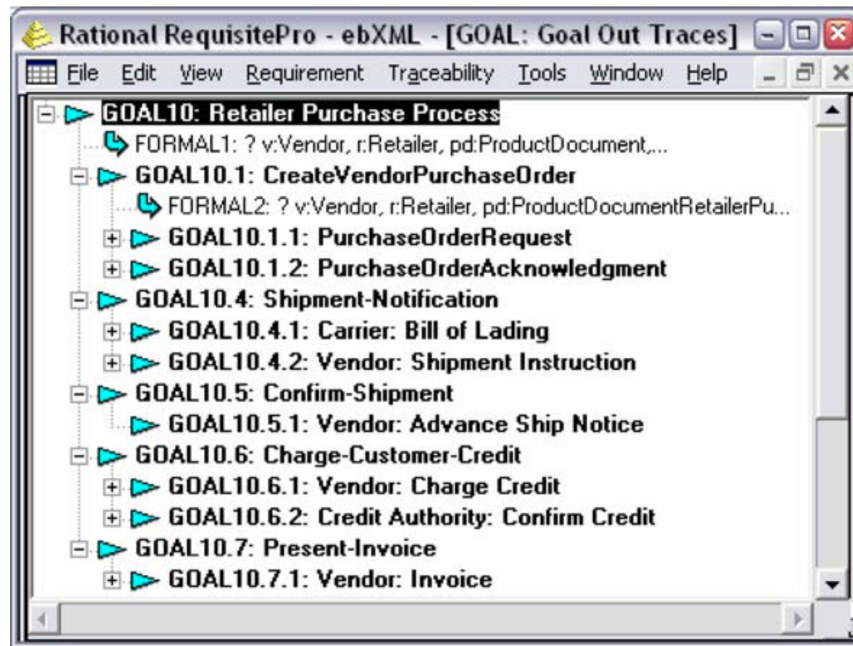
Rational RequisitePro - ebXML - [GOAL: Goal Out Traces]

File Edit View Requirement Traceability Tools Window Help

GOAL10: Retailer Purchase Process
FORMAL1: ? v:Vendor, r:Retailer, pd:ProductDocument,...
GOAL10.1: CreateVendorPurchaseOrder
FORMAL2: ? v:Vendor, r:Retailer, pd:ProductDocumentRetailerPu...
GOAL10.1.1: PurchaseOrderRequest
GOAL10.1.2: PurchaseOrderAcknowledgment
GOAL10.4: Shipment-Notification
GOAL10.4.1: Carrier: Bill of Lading
GOAL10.4.2: Vendor: Shipment Instruction
GOAL10.5: Confirm-Shipment
GOAL10.5.1: Vendor: Advance Ship Notice
GOAL10.6: Charge-Customer-Credit
GOAL10.6.1: Vendor: Charge Credit
GOAL10.6.2: Credit Authority: Confirm Credit
GOAL10.7: Present-Invoice
GOAL10.7.1: Vendor: Invoice